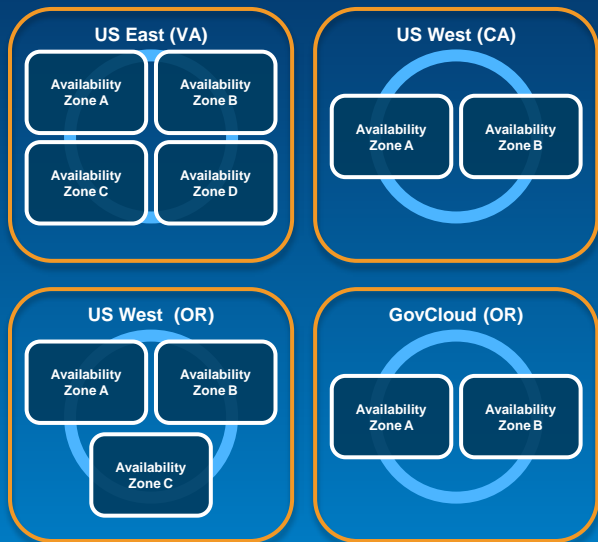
US East (VA)

Availability Zone A

Availability Zone B

Availability Zone C

Availability Zone D

US West (CA)

Availability Zone A

Availability Zone B

US West (OR)

Availability Zone A

Availability Zone B

Availability Zone C

GovCloud (OR)

Availability Zone A

Availability Zone B